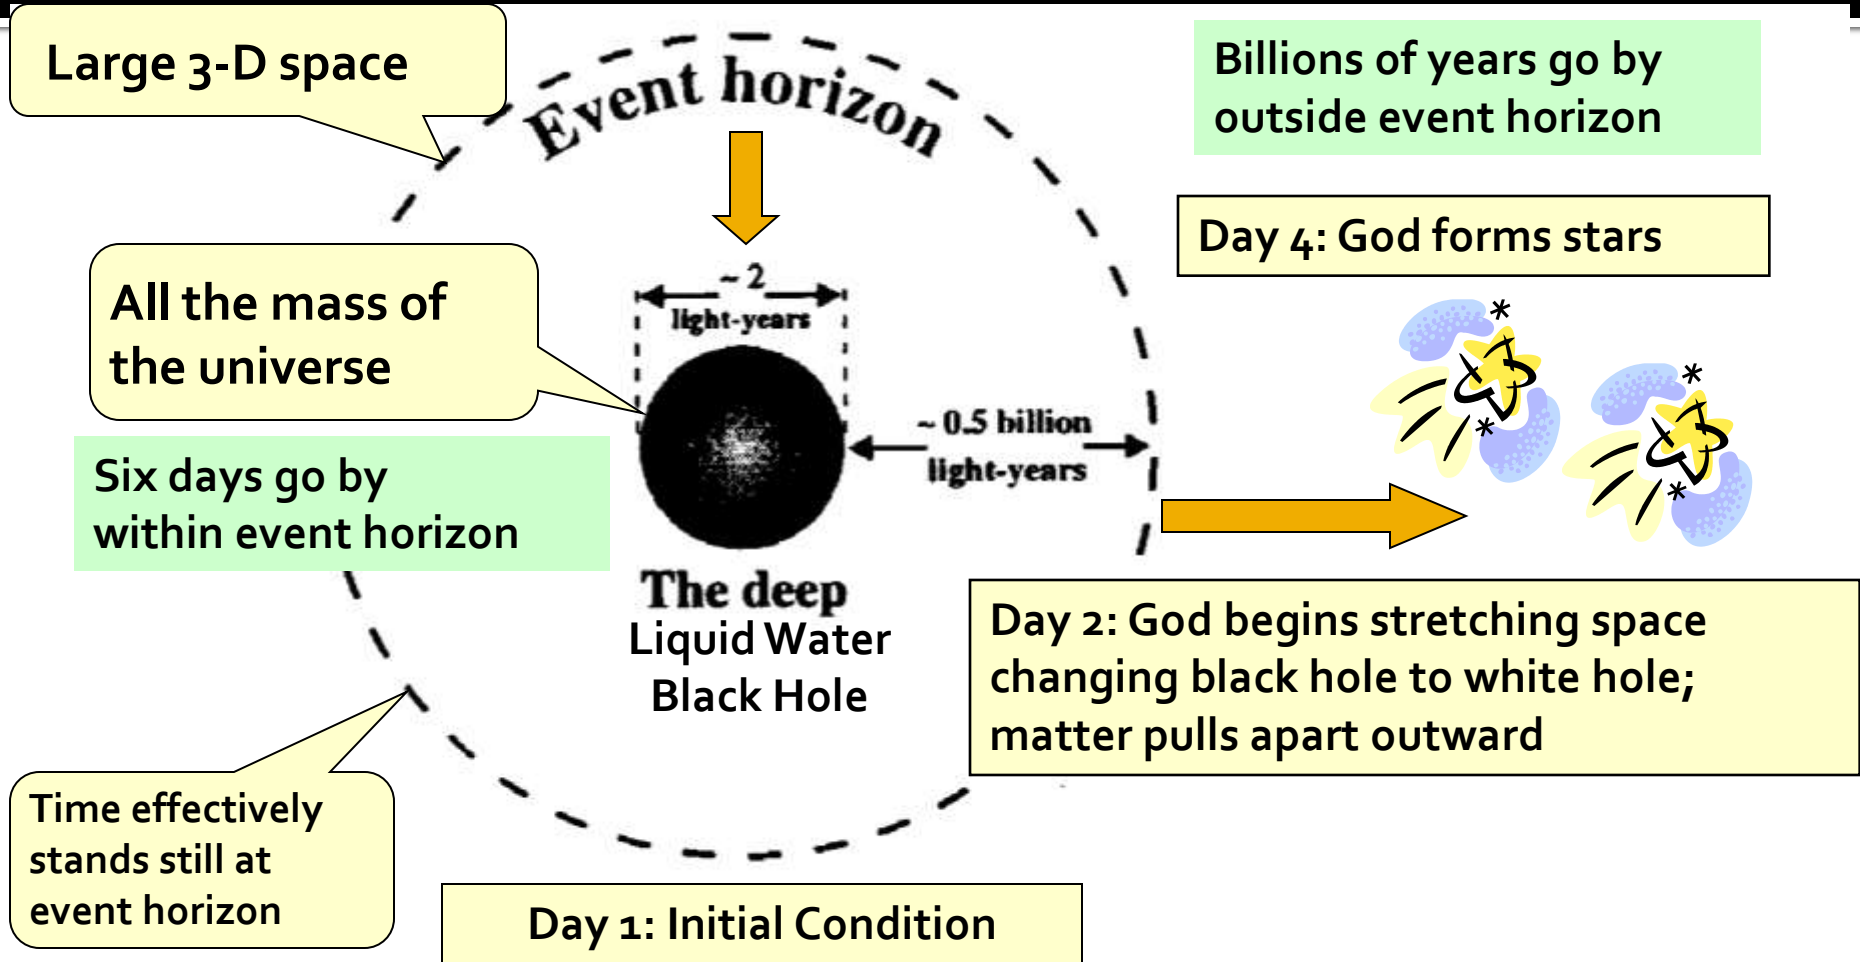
Large 3-D space

Event horizon

Billions of years go by outside event horizon

Day 4: God forms stars

All the mass of the universe

~2 light-years

~0.5 billion light-years

Six days go by within event horizon

The deep
Liquid Water
Black Hole

Day 2: God begins stretching space changing black hole to white hole; matter pulls apart outward

Time effectively stands still at event horizon

Day 1: Initial Condition